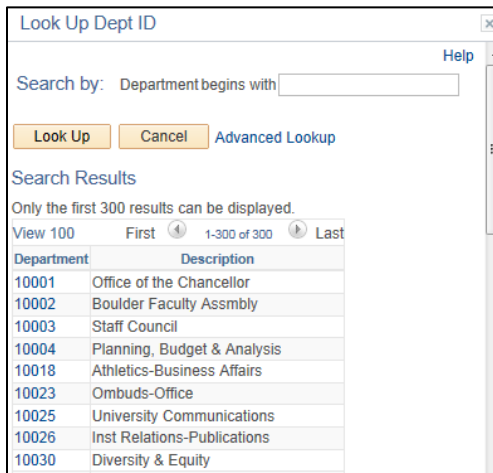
Look Up Dept ID

×

Help

Search by: Department begins with

Look Up Cancel Advanced Lookup

Search Results

Only the first 300 results can be displayed.

View 100 First 1-300 of 300 Last

| Department | Description |
|---|---|
| 10001 | Office of the Chancellor |
| 10002 | Boulder Faculty Assmbly |
| 10003 | Staff Council |
| 10004 | Planning, Budget & Analysis |
| 10018 | Athletics-Business Affairs |
| 10023 | Ombuds-Office |
| 10025 | University Communications |
| 10026 | Inst Relations-Publications |
| 10030 | Diversity & Equity |